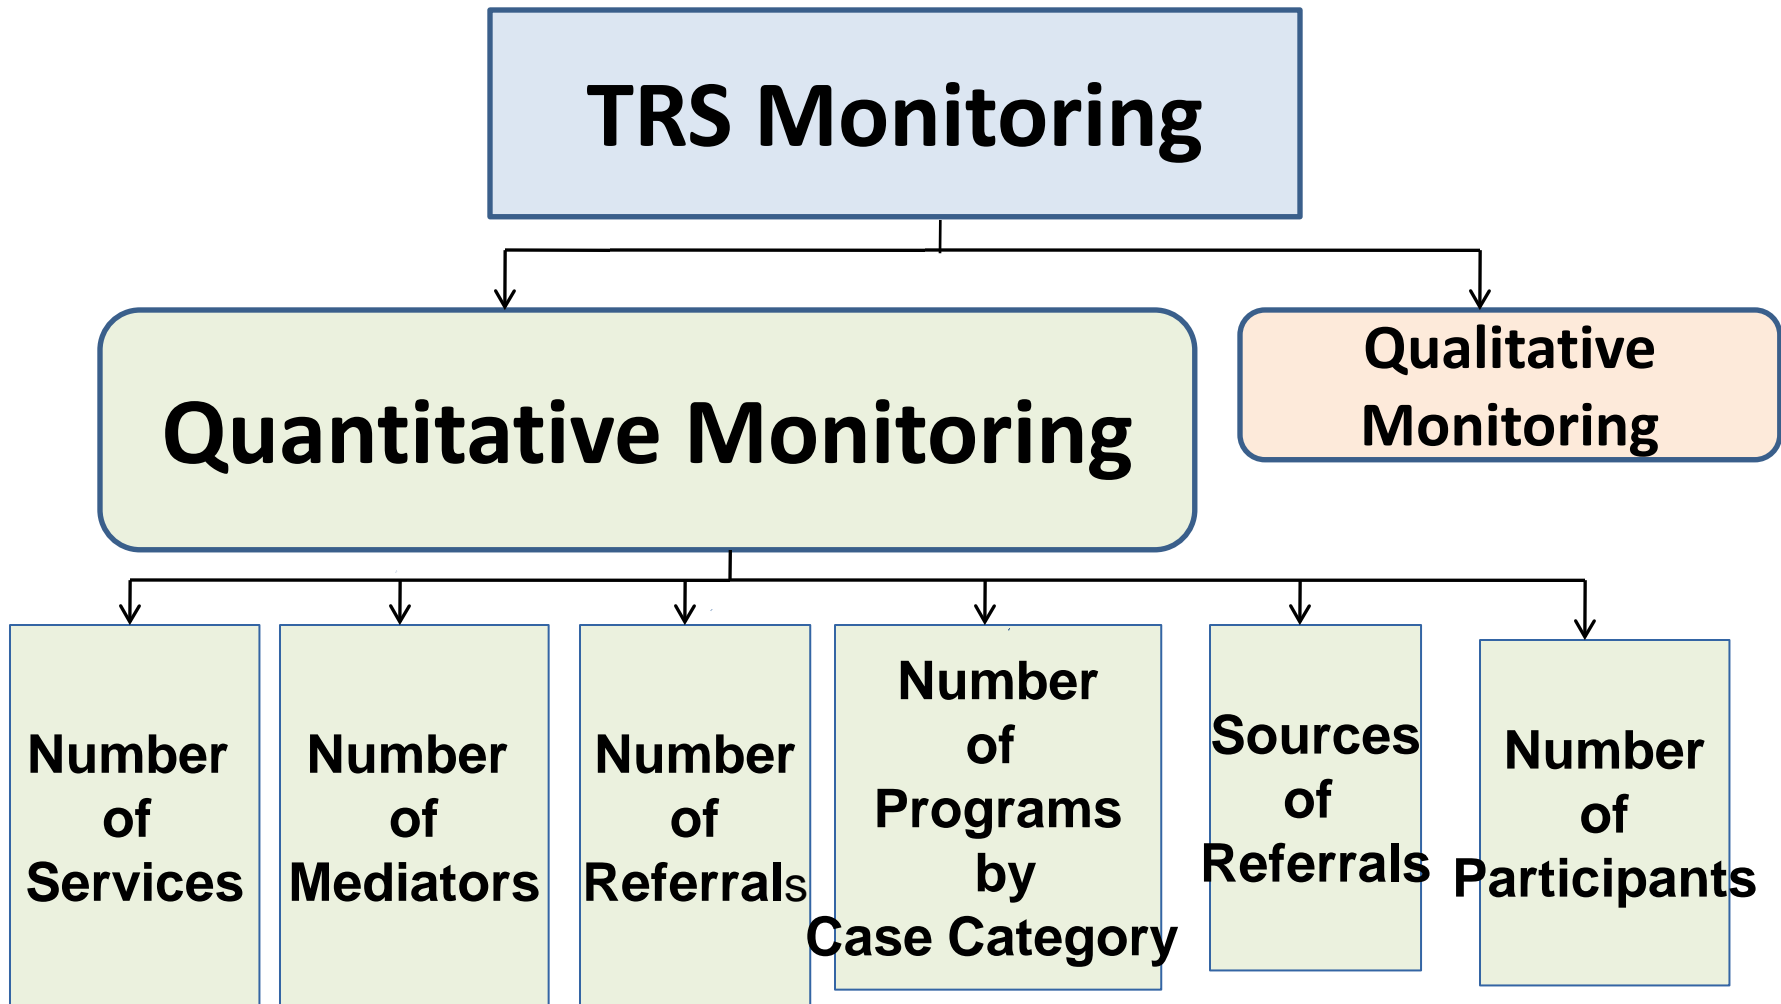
TRS Monitoring

Quantitative Monitoring

Qualitative Monitoring

Number of Services

Number of Mediators

Number of Referrals

Number of Programs by Case Category

Sources of Referrals

Number of Participants